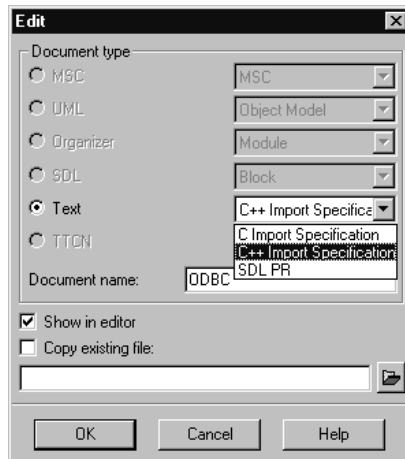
Edit
Document type
MSC
MSC
UML
Object Model
Organizer
Module
SDL
Block
Text
C++ Import Specifica
C Import Specification
C++ Import Specification
SDL PR
TTCN
Document name:
ODBC
Show in editor
Copy existing file:
OK
Cancel
Help